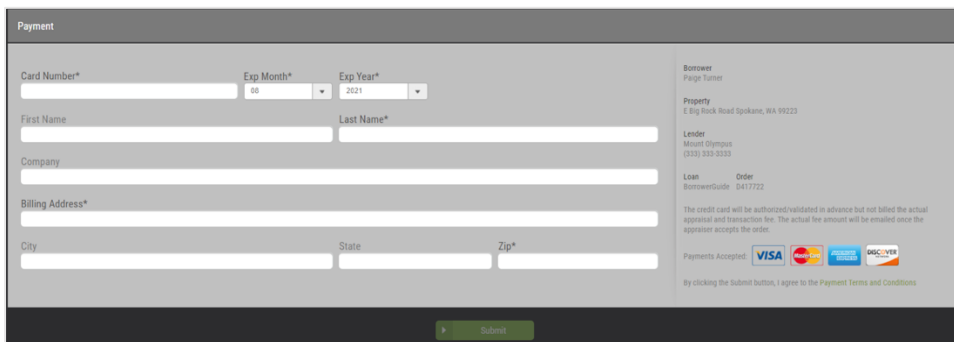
Payment

Card Number*

Exp Month*
08

Exp Year*
2021

First Name

Last Name*

Company

Billing Address*

City

State

Zip*

Borrower
Paige Turner

Property
E Big Rock Road Spokane, WA 99223

Lender
Mount Olympus
(333) 333-3333

Loan
BorrowerGuide

Order
D417722

The credit card will be authorized/validated in advance but not billed the actual appraisal and transaction fee. The actual fee amount will be emailed once the appraiser accepts the order.

Payments Accepted: VISA MasterCard AMERICAN EXPRESS DISCOVER

By clicking the Submit button, I agree to the Payment Terms and Conditions

Submit